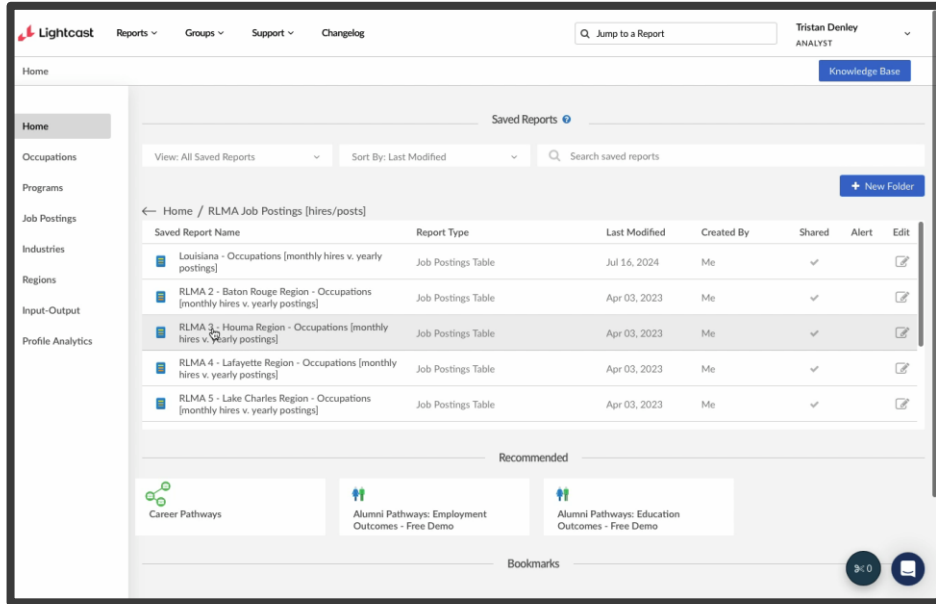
Lightcast Reports Groups Support Changelog Jump to a Report Tristan Denley ANALYST

Home Knowledge Base

Home
Occupations
Programs
Job Postings
Industries
Regions
Input-Output
Profile Analytics

Saved Reports

View: All Saved Reports Sort By: Last Modified Search saved reports

New Folder

← Home / RLMA Job Postings [hires/posts]

| Saved Report Name | Report Type | Last Modified | Created By | Shared | Alert | Edit |
|---|---|---|---|---|---|---|
| Louisiana - Occupations [monthly hires v. yearly postings] | Job Postings Table | Jul 16, 2024 | Me | | | |
| RLMA 2 - Baton Rouge Region - Occupations [monthly hires v. yearly postings] | Job Postings Table | Apr 03, 2023 | Me | | | |
| RLMA 3 - Houma Region - Occupations [monthly hires v. yearly postings] | Job Postings Table | Apr 03, 2023 | Me | | | |
| RLMA 4 - Lafayette Region - Occupations [monthly hires v. yearly postings] | Job Postings Table | Apr 03, 2023 | Me | | | |
| RLMA 5 - Lake Charles Region - Occupations [monthly hires v. yearly postings] | Job Postings Table | Apr 03, 2023 | Me | | | |

Recommended

Career Pathways
Alumni Pathways: Employment Outcomes - Free Demo
Alumni Pathways: Education Outcomes - Free Demo

Bookmarks

0